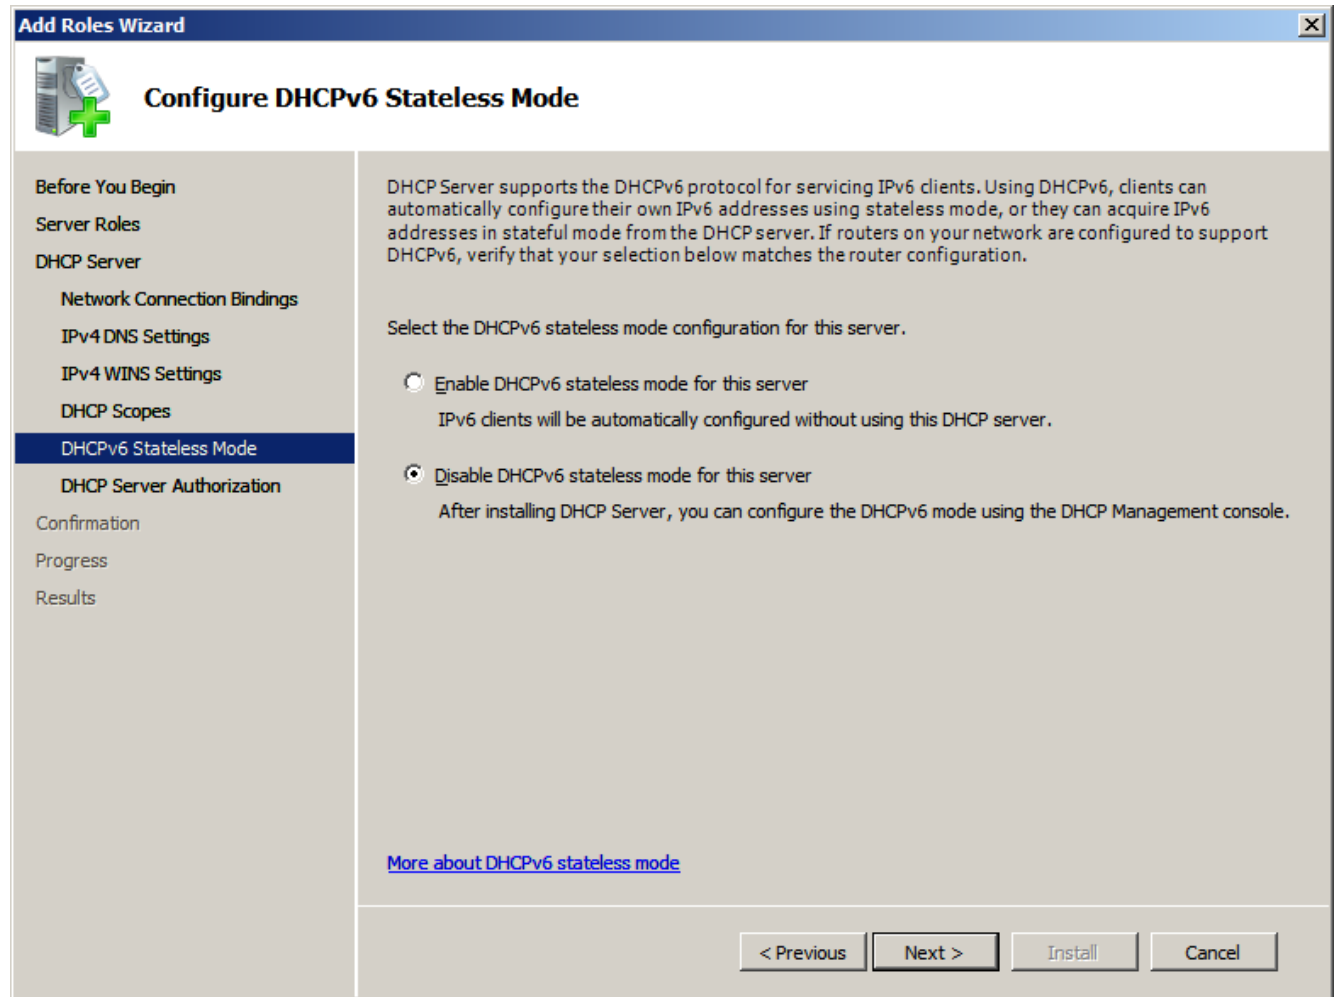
Add Roles Wizard

Configure DHCPv6 Stateless Mode

Before You Begin
Server Roles
DHCP Server
Network Connection Bindings
IPv4 DNS Settings
IPv4 WINS Settings
DHCP Scopes
DHCPv6 Stateless Mode
DHCP Server Authorization
Confirmation
Progress
Results

DHCP Server supports the DHCPv6 protocol for servicing IPv6 clients. Using DHCPv6, clients can automatically configure their own IPv6 addresses using stateless mode, or they can acquire IPv6 addresses in stateful mode from the DHCP server. If routers on your network are configured to support DHCPv6, verify that your selection below matches the router configuration.

Select the DHCPv6 stateless mode configuration for this server.

Enable DHCPv6 stateless mode for this server

IPv6 clients will be automatically configured without using this DHCP server.

Disable DHCPv6 stateless mode for this server

After installing DHCP Server, you can configure the DHCPv6 mode using the DHCP Management console.

More about DHCPv6 stateless mode

< Previous
Next >
Install
Cancel